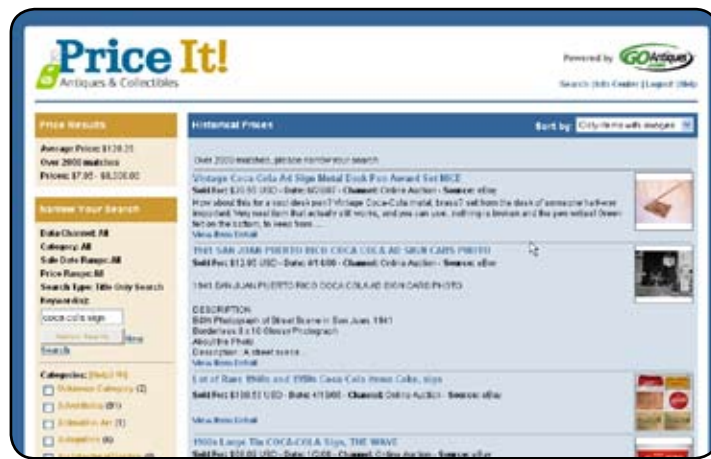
Price It!
Antiques & Collectibles

Powered by GOAntiques
Search | Info Center | Logout | Help

Price Results
Average Price: $128.35
Over 2000 matches
Prices: $7.95 - $8,300.00

Narrow Your Search
Date Channel: All
Category: All
Sale Date Range: All
Price Range: All
Search Type: Title Only Search
Keyword(s):
coca cola sign
Search Results New Search

Categories: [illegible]
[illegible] Category (2)
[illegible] (81)
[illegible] Art (1)
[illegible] (6)
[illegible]

Historical Prices
Sort by: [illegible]

Over 2000 matches, please narrow your search

Vintage Coca Cola Ad Sign Metal Desk Pen Award Set NICE
Sold For: $20.50 USD - Date: 6/23/07 - Channel: Online Auction - Source: eBay
How about this for a cool desk pen? Vintage Coca-Cola metal, brass? set from the desk of someone fairly important. Very neat item that actually still works, and you can use, nothing is broken and the pen writes! Green felt on the bottom, to keep from ...
View Item Detail

1941 SAN JUAN PUERTO RICO COCA COLA AD SIGN CARS PHOTO
Sold For: $12.95 USD - Date: 4/14/00 - Channel: Online Auction - Source: eBay

1941 SAN JUAN PUERTO RICO COCA COLA AD SIGN CARS PHOTO

DESCRIPTION
B&W Photograph of Street Scene in San Juan, 1941
Borderless 8 x 10 Glossy Photograph
About the Photo
Description: A street scene.
View Item Detail

Lot of Rare 1940s and 1950s Coca Cola items Coke, sign
Sold For: $100.53 USD - Date: 4/13/00 - Channel: Online Auction - Source: eBay

View Item Detail

1950s Large Tin COCA-COLA Sign, THE WAVE
Sold For: $20.00 USD - Date: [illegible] - Channel: Online Auction - Source: eBay